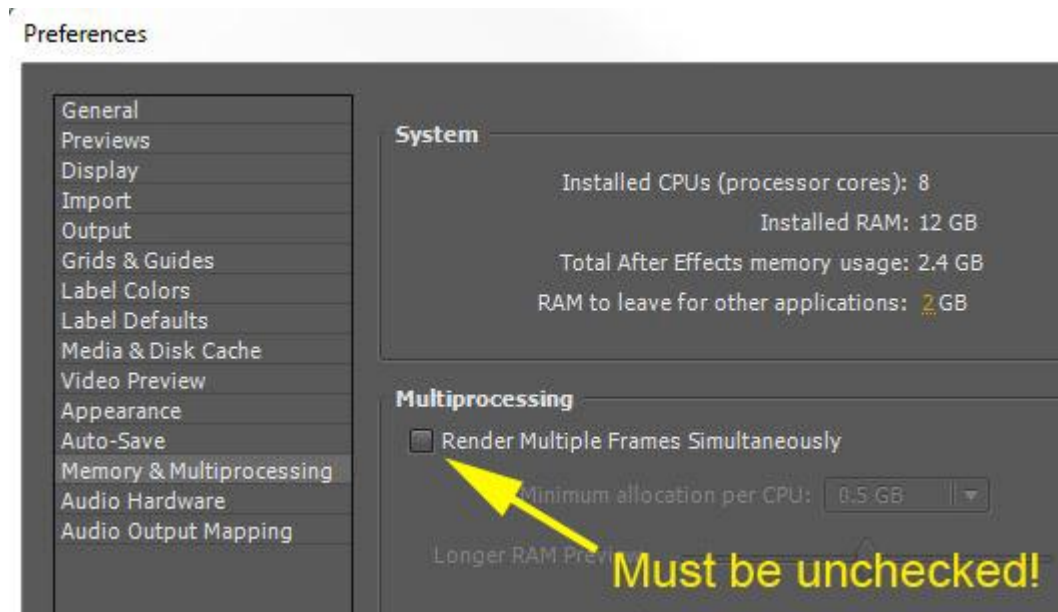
Preferences

General
Previews
Display
Import
Output
Grids & Guides
Label Colors
Label Defaults
Media & Disk Cache
Video Preview
Appearance
Auto-Save
Memory & Multiprocessing
Audio Hardware
Audio Output Mapping

System

Installed CPUs (processor cores): 8
Installed RAM: 12 GB
Total After Effects memory usage: 2.4 GB
RAM to leave for other applications: 2 GB

Multiprocessing

Render Multiple Frames Simultaneously

Minimum allocation per CPU: 0.5 GB

Longer RAM Previ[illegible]

Must be unchecked!